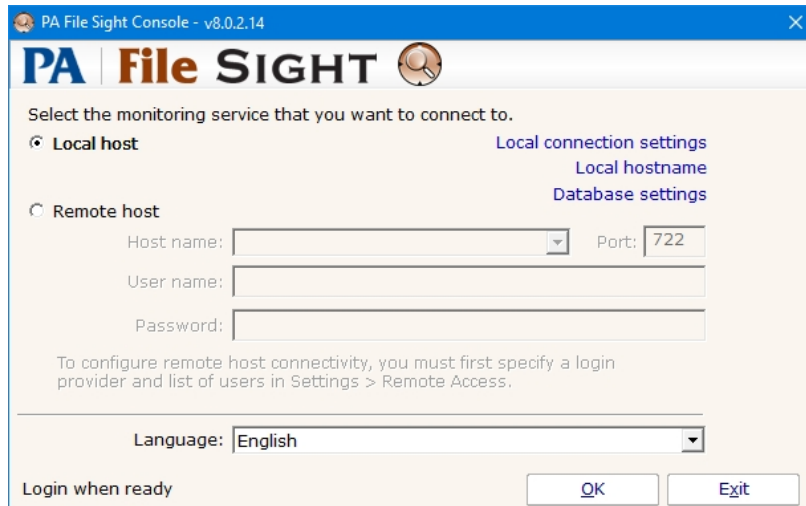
PA File Sight Console - v8.0.2.14

×

PA | File SIGHT

Select the monitoring service that you want to connect to.

Local host

Local connection settings

Local hostname

Database settings

Remote host

Host name:

Port: 722

User name:

Password:

To configure remote host connectivity, you must first specify a login provider and list of users in Settings > Remote Access.

Language: English

Login when ready

OK

Exit